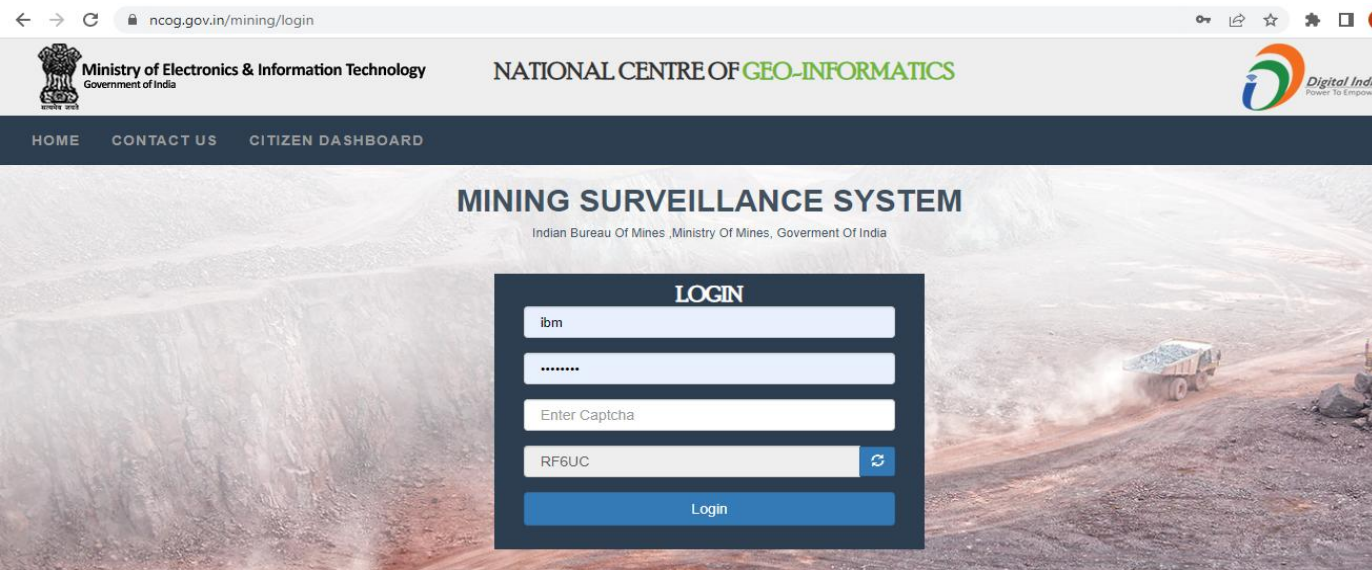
ncog.gov.in/mining/login

Ministry of Electronics & Information Technology
Government of India

सत्यमेव जयते

NATIONAL CENTRE OF GEO-INFORMATICS

Digital Indi
Power To Empow

HOME CONTACT US CITIZEN DASHBOARD

MINING SURVEILLANCE SYSTEM

Indian Bureau Of Mines ,Ministry Of Mines, Goverment Of India

LOGIN

ibm

••••••••

Enter Captcha

RF6UC

Login